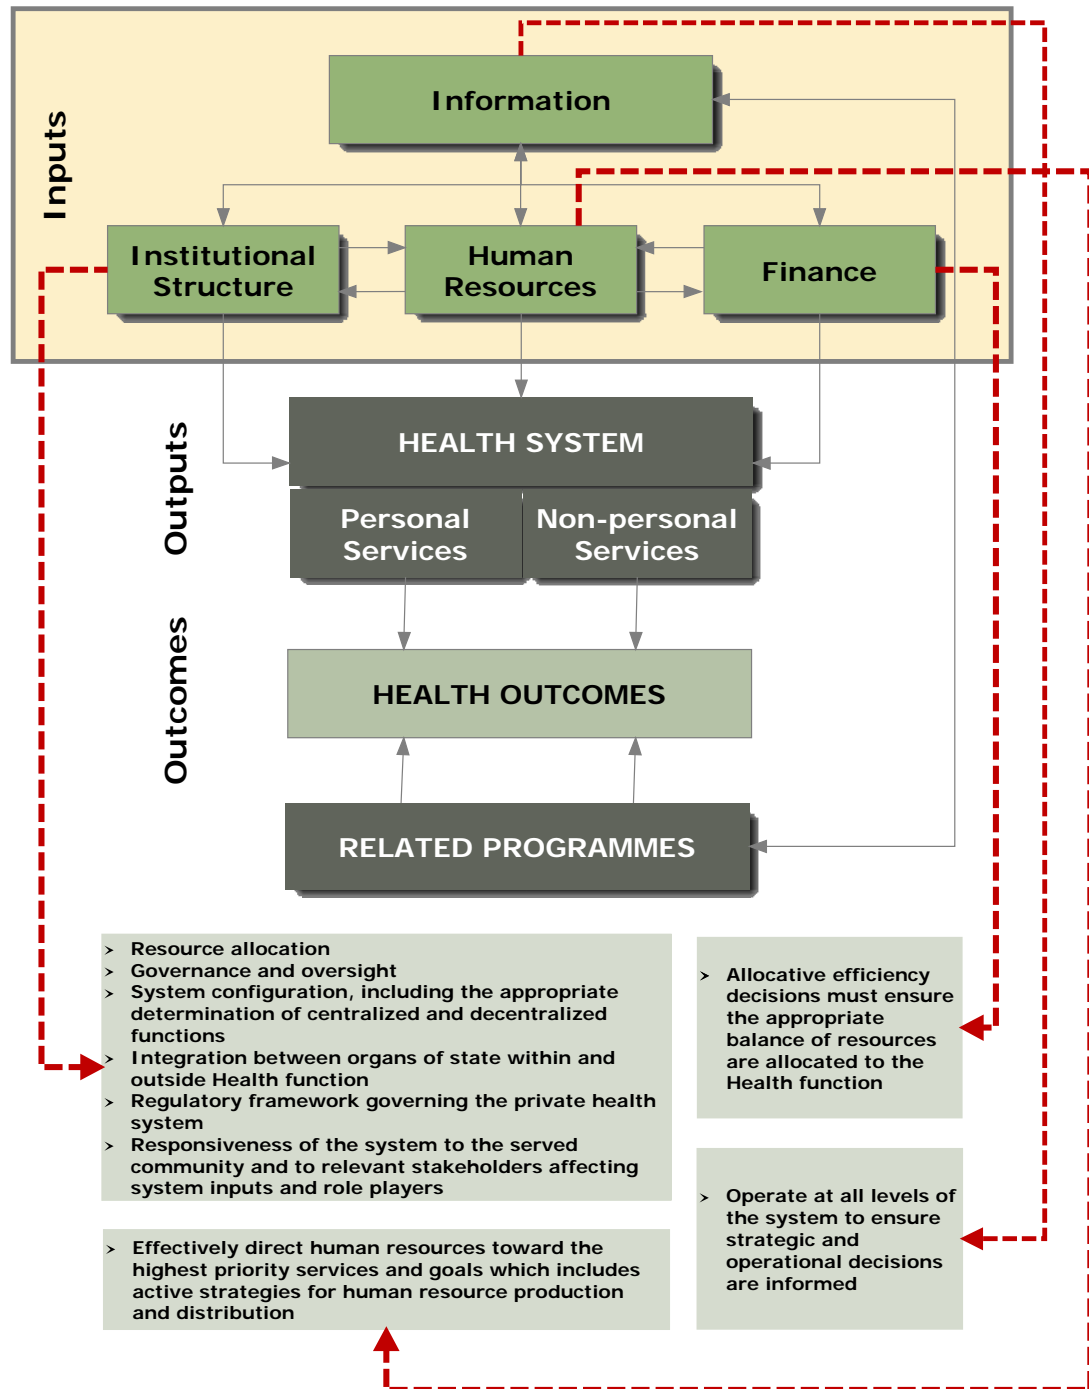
Inputs

Information

Institutional Structure

Human Resources

Finance

Outputs

HEALTH SYSTEM

Personal Services

Non-personal Services

Outcomes

HEALTH OUTCOMES

RELATED PROGRAMMES

- Resource allocation
- Governance and oversight
- System configuration, including the appropriate determination of centralized and decentralized functions
- Integration between organs of state within and outside Health function
- Regulatory framework governing the private health system
- Responsiveness of the system to the served community and to relevant stakeholders affecting system inputs and role players

- Allocative efficiency decisions must ensure the appropriate balance of resources are allocated to the Health function

- Operate at all levels of the system to ensure strategic and operational decisions are informed

- Effectively direct human resources toward the highest priority services and goals which includes active strategies for human resource production and distribution